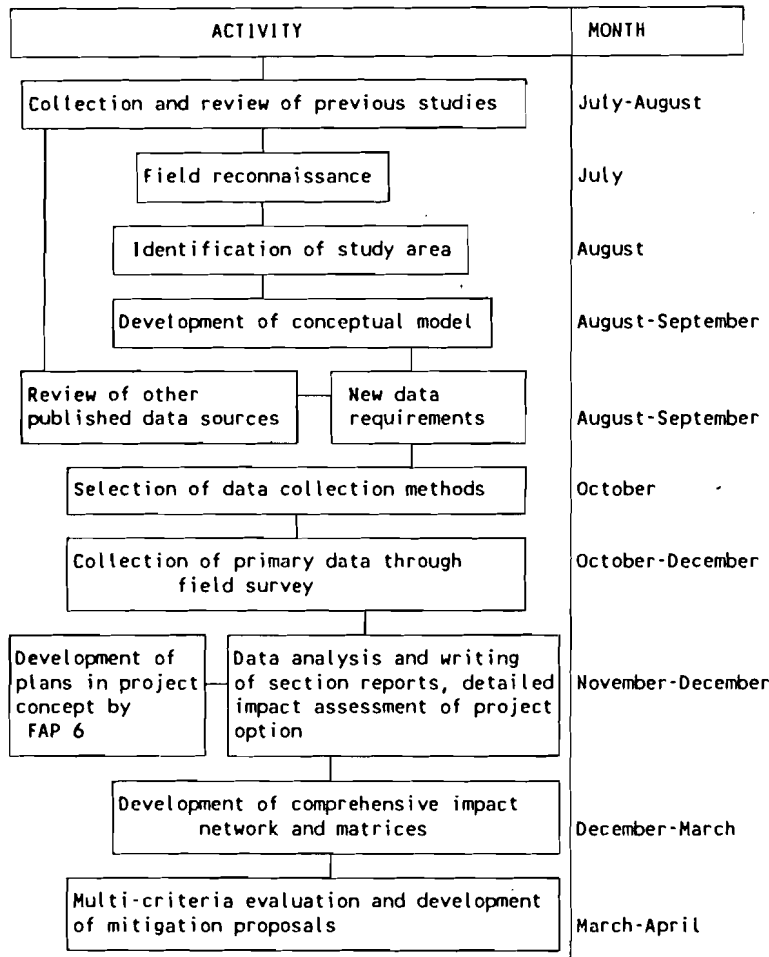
ACTIVITY | MONTH

Collection and review of previous studies | July-August

Field reconnaissance | July

Identification of study area | August

Development of conceptual model | August-September

Review of other published data sources

New data requirements | August-September

Selection of data collection methods | October

Collection of primary data through field survey | October-December

Development of plans in project concept by FAP 6

Data analysis and writing of section reports, detailed impact assessment of project option | November-December

Development of comprehensive impact network and matrices | December-March

Multi-criteria evaluation and development of mitigation proposals | March-April